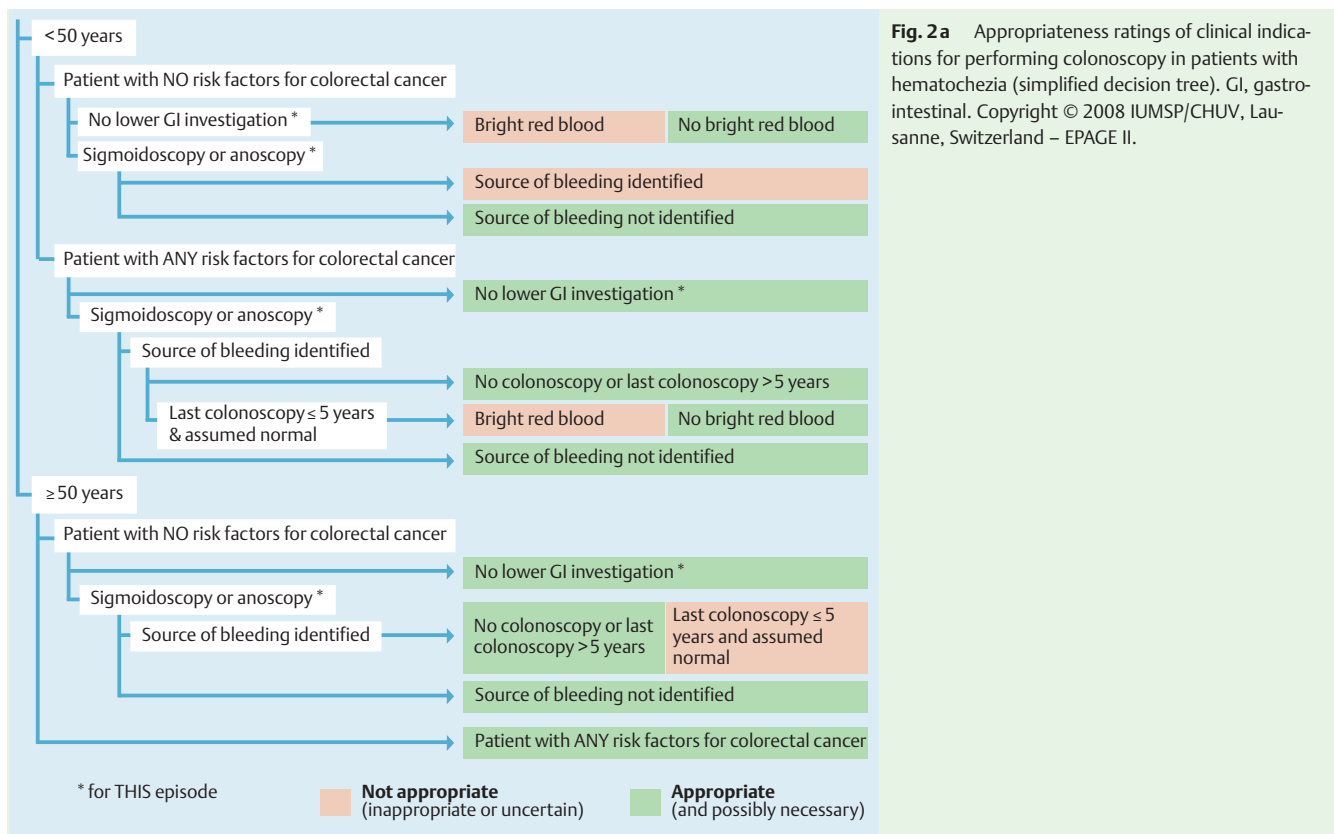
<50 years

Patient with NO risk factors for colorectal cancer

No lower GI investigation *

Bright red blood | No bright red blood

Sigmoidoscopy or anoscopy *

Source of bleeding identified

Source of bleeding not identified

Patient with ANY risk factors for colorectal cancer

No lower GI investigation *

Sigmoidoscopy or anoscopy *

Source of bleeding identified

No colonoscopy or last colonoscopy >5 years

Last colonoscopy ≤ 5 years & assumed normal

Bright red blood | No bright red blood

Source of bleeding not identified

≥50 years

Patient with NO risk factors for colorectal cancer

No lower GI investigation *

Sigmoidoscopy or anoscopy *

Source of bleeding identified

No colonoscopy or last colonoscopy >5 years | Last colonoscopy ≤ 5 years and assumed normal

Source of bleeding not identified

Patient with ANY risk factors for colorectal cancer

* for THIS episode

**Not appropriate** (inappropriate or uncertain)

**Appropriate** (and possibly necessary)

**Fig. 2a** Appropriateness ratings of clinical indications for performing colonoscopy in patients with hematochezia (simplified decision tree). GI, gastrointestinal. Copyright © 2008 IUMSP/CHUV, Lausanne, Switzerland – EPAGE II.